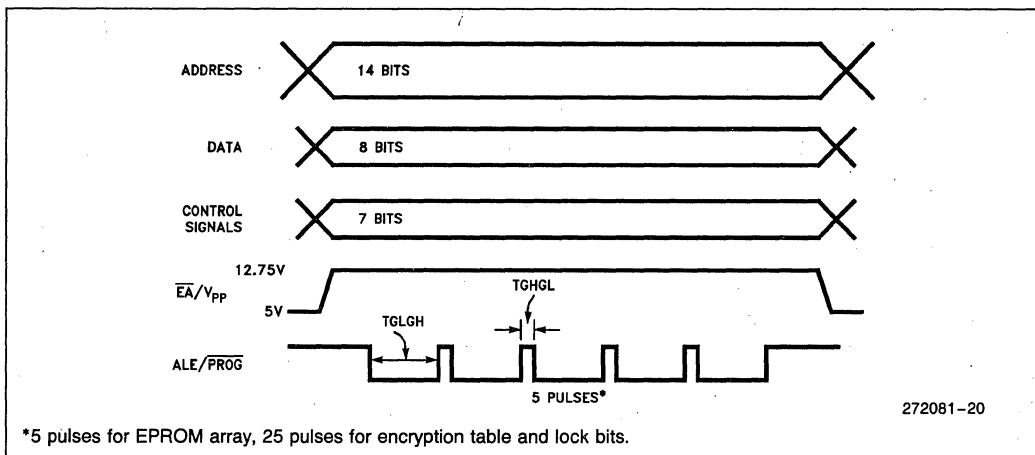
ADDRESS

14 BITS

DATA

8 BITS

CONTROL SIGNALS

7 BITS

12.75V

$\overline{EA}/V_{PP}$

5V

TGHGL

TGLGH

ALE/$\overline{PROG}$

5 PULSES*

272081-20

*5 pulses for EPROM array, 25 pulses for encryption table and lock bits.